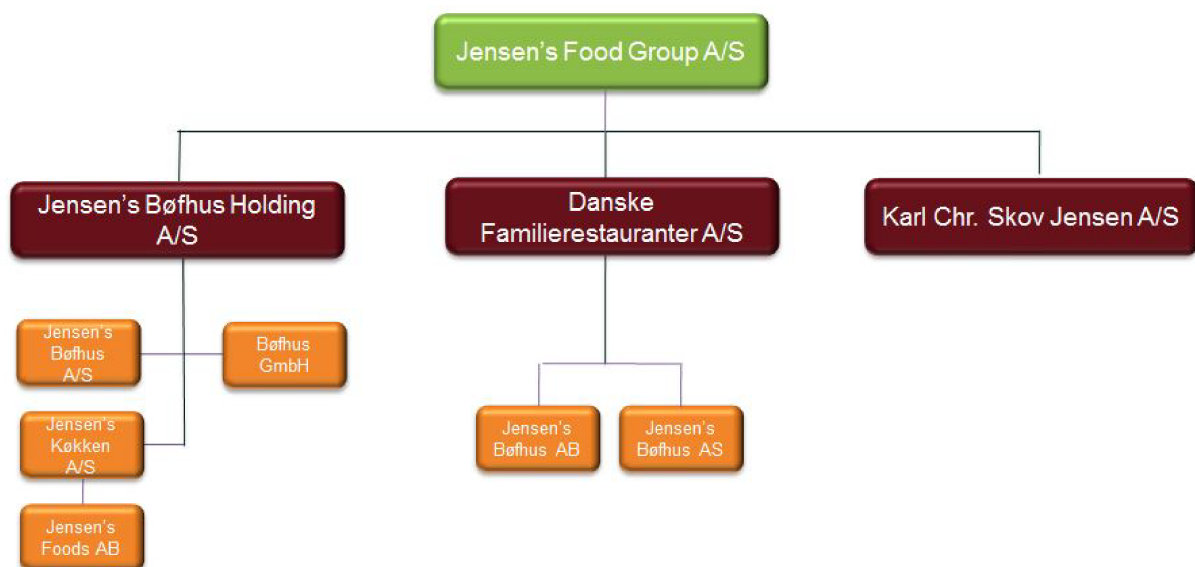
Jensen's Food Group A/S

Jensen's Bøfhus Holding A/S

Danske Familierestauranter A/S

Karl Chr. Skov Jensen A/S

Jensen's Bøfhus A/S

Bøfhus GmbH

Jensen's Køkken A/S

Jensen's Foods AB

Jensen's Bøfhus AB

Jensen's Bøfhus AS